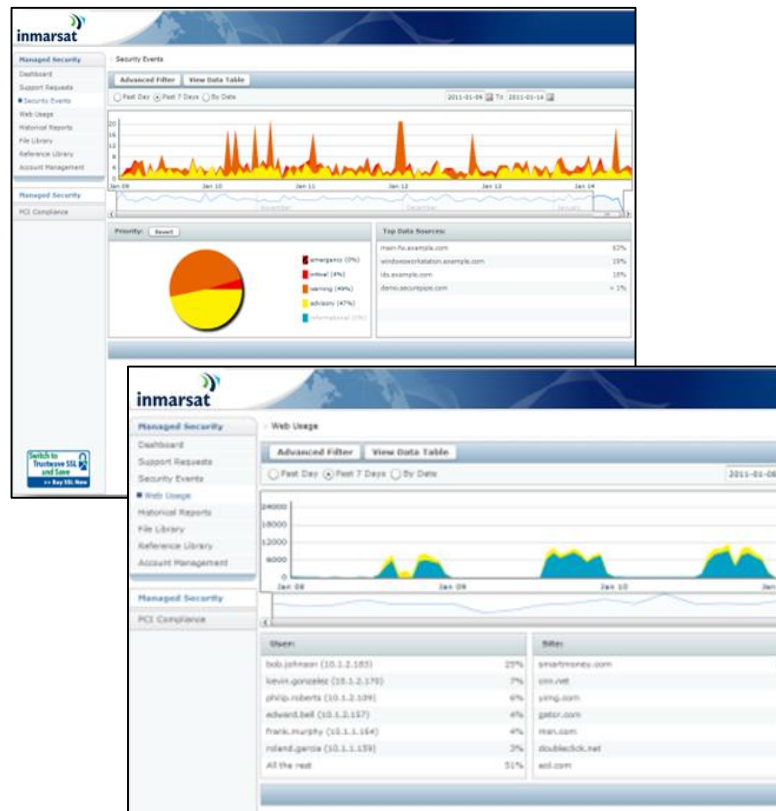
inmarsat

Managed Security
Dashboard
Support Requests
Security Events
Web Usage
Historical Reports
File Library
Reference Library
Account Management

Managed Security
PCI Compliance

Switch to Trustwave SSL and Save
>> Buy SSL Now

Security Events

Advanced Filter
View Data Table

Past Day
Past 7 Days
By Date

2011-01-09 To 2011-01-14

20
16
12
8
4
0

Jan 09
Jan 10
Jan 11
Jan 12
Jan 13
Jan 14

November
December
January

Priority:
Reset

emergency (0%)
critical (4%)
warning (49%)
advisory (47%)
informational (0%)

Top Data Sources:

| | |
|---|---|
| main-fw.example.com | 63% |
| windowsworkstation.example.com | 19% |
| ids.example.com | 18% |
| demo.securepipe.com | < 1% |

inmarsat

Managed Security
Dashboard
Support Requests
Security Events
Web Usage
Historical Reports
File Library
Reference Library
Account Management

Managed Security
PCI Compliance

Web Usage

Advanced Filter
View Data Table

Past Day
Past 7 Days
By Date

2011-01-08

24000
18000
12000
6000
0

Jan 08
Jan 09
Jan 10

| User: | |
|---|---|
| bob.johnson (10.1.2.183) | 25% |
| kevin.gonzalez (10.1.2.170) | 7% |
| philip.roberts (10.1.2.109) | 6% |
| edward.bell (10.1.2.157) | 4% |
| frank.murphy (10.1.1.164) | 4% |
| roland.garcia (10.1.1.159) | 3% |
| All the rest | 51% |

| Site: |
|---|
| smartmoney.com |
| cnn.net |
| yimg.com |
| gator.com |
| msn.com |
| doubleclick.net |
| aol.com |